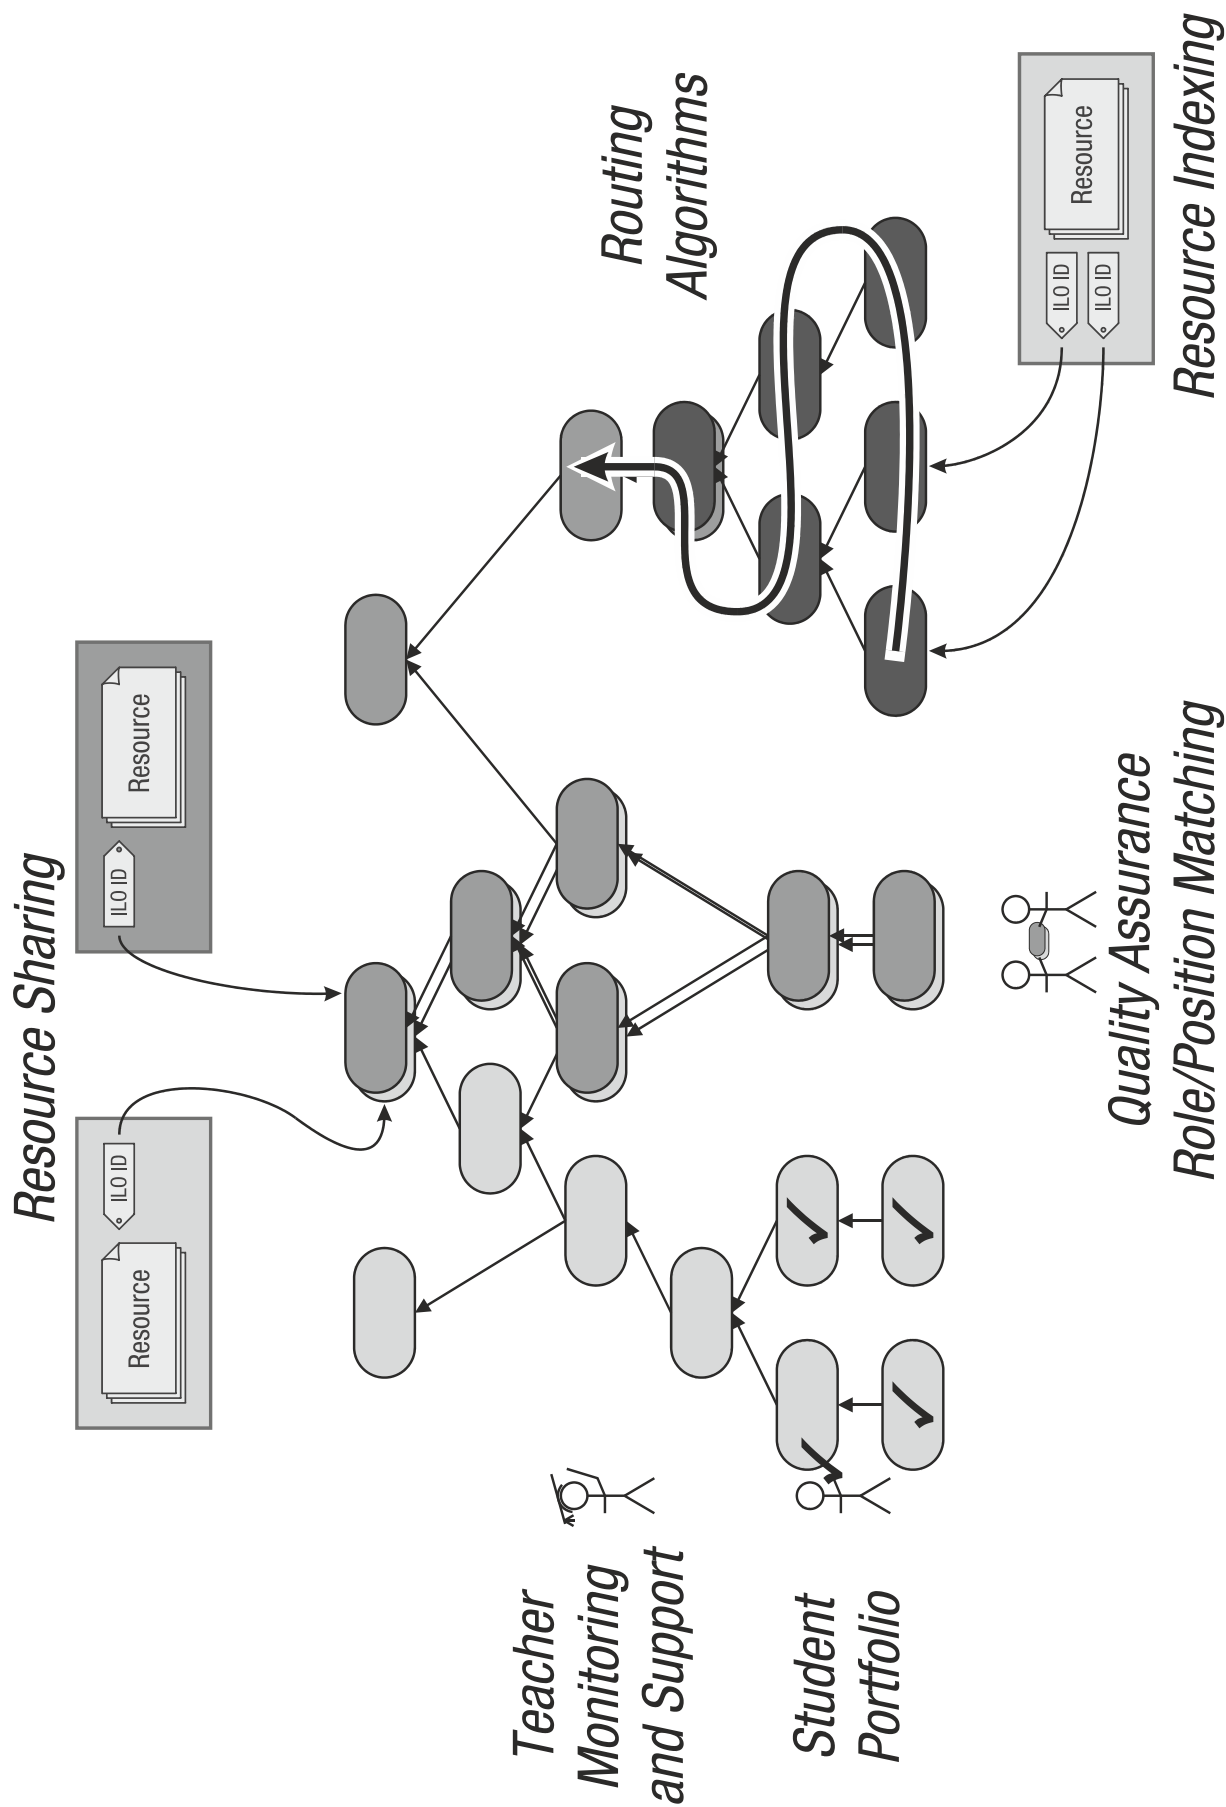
Resource Sharing

Resource

ILO ID

Resource

ILO ID

Routing Algorithms

Resource

ILO ID

ILO ID

Resource Indexing

Quality Assurance Role/Position Matching

Teacher Monitoring and Support

Student Portfolio